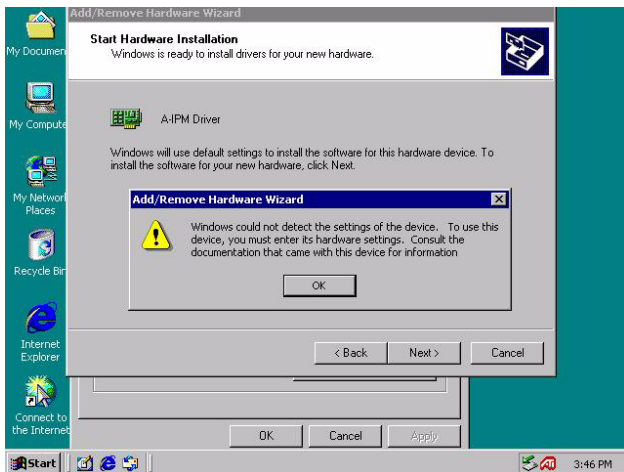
My Documen

My Compute

My Network Places

Recycle Bin

Internet Explorer

Connect to the Internet

Add/Remove Hardware Wizard

Start Hardware Installation
Windows is ready to install drivers for your new hardware.

A-IPM Driver

Windows will use default settings to install the software for this hardware device. To install the software for your new hardware, click Next.

Add/Remove Hardware Wizard

Windows could not detect the settings of the device. To use this device, you must enter its hardware settings. Consult the documentation that came with this device for information

OK

< Back
Next >
Cancel

OK
Cancel
Apply

Start

3:46 PM